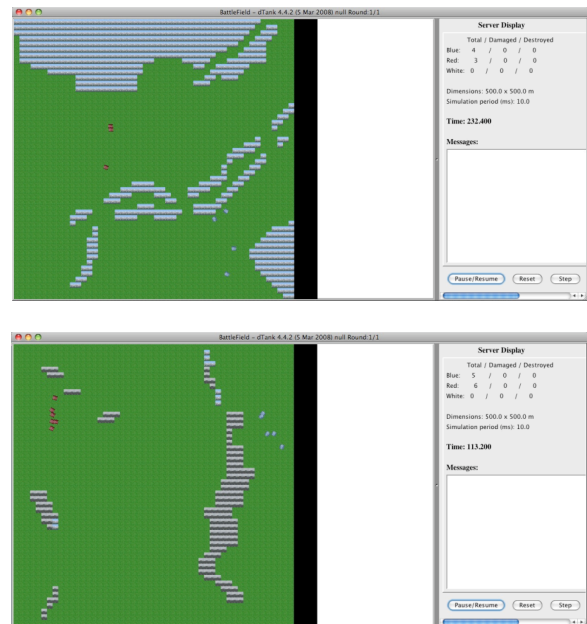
BattleField – dTank 4.4.2 (5 Mar 2008) null Round:1/1

Server Display

Total / Damaged / Destroyed
Blue: 4 / 0 / 0
Red: 3 / 0 / 0
White: 0 / 0 / 0

Dimensions: 500.0 x 500.0 m
Simulation period (ms): 10.0

Time: 232.400

Messages:

Pause/Resume Reset Step

BattleField – dTank 4.4.2 (5 Mar 2008) null Round:1/1

Server Display

Total / Damaged / Destroyed
Blue: 5 / 0 / 0
Red: 6 / 0 / 0
White: 0 / 0 / 0

Dimensions: 500.0 x 500.0 m
Simulation period (ms): 10.0

Time: 113.200

Messages:

Pause/Resume Reset Step